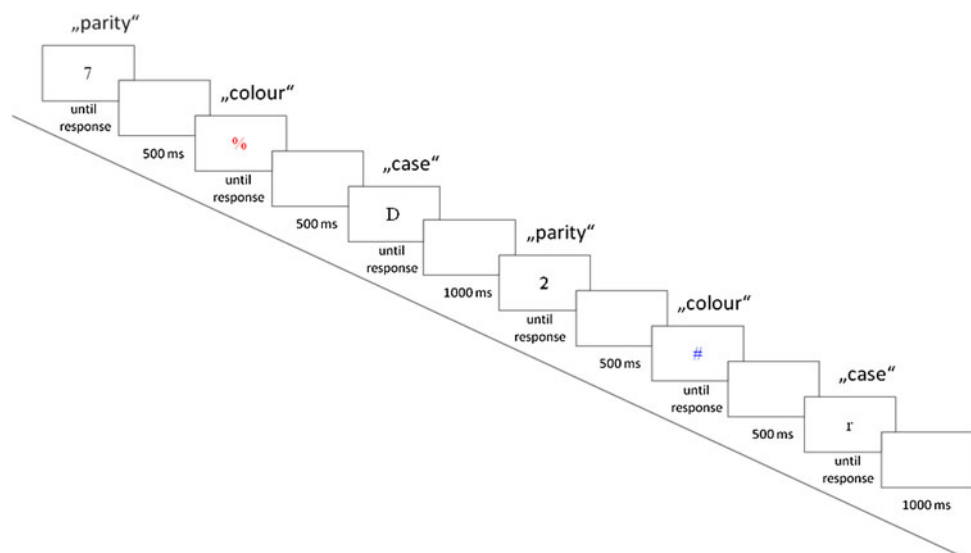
„parity“

7

until response

500 ms

„colour“

%

until response

500 ms

„case“

D

until response

1000 ms

„parity“

2

until response

500 ms

„colour“

#

until response

500 ms

„case“

r

until response

1000 ms